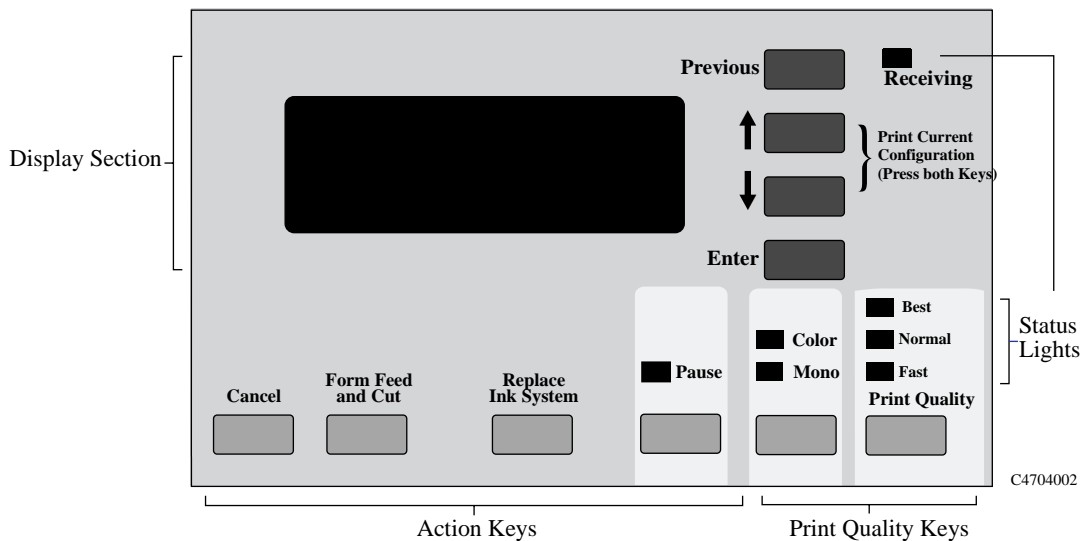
Display Section

Previous

Receiving

Print Current Configuration (Press both Keys)

Enter

Status Lights

Best

Normal

Fast

Color

Mono

Pause

Cancel

Form Feed and Cut

Replace Ink System

Print Quality

C4704002

Action Keys

Print Quality Keys